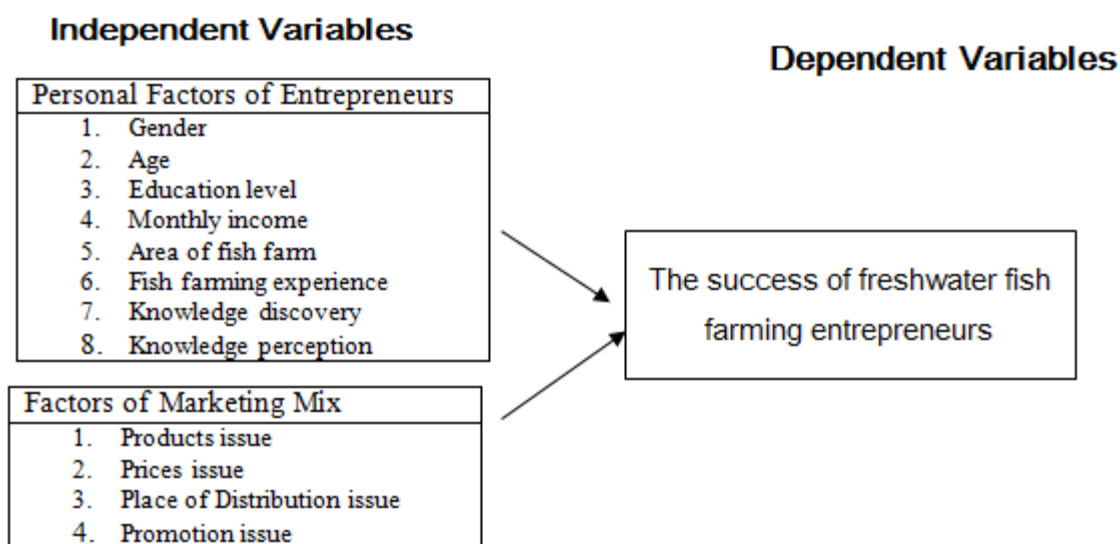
Independent Variables

Dependent Variables

Personal Factors of Entrepreneurs
1. Gender
2. Age
3. Education level
4. Monthly income
5. Area of fish farm
6. Fish farming experience
7. Knowledge discovery
8. Knowledge perception

The success of freshwater fish farming entrepreneurs

Factors of Marketing Mix
1. Products issue
2. Prices issue
3. Place of Distribution issue
4. Promotion issue